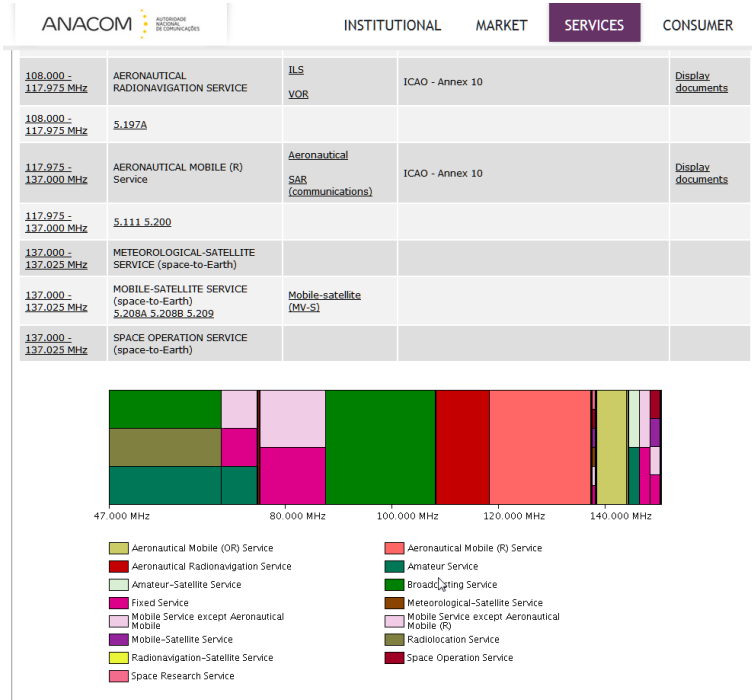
ANACOM AUTORIDADE NACIONAL DE COMUNICAÇÕES

INSTITUTIONAL MARKET SERVICES CONSUMER

| | | | | |
|---|---|---|---|---|
| 108.000 - 117.975 MHz | AERONAUTICAL RADIONAVIGATION SERVICE | ILS VOR | ICAO - Annex 10 | Display documents |
| 108.000 - 117.975 MHz | 5.197A | | | |
| 117.975 - 137.000 MHz | AERONAUTICAL MOBILE (R) Service | Aeronautical SAR (communications) | ICAO - Annex 10 | Display documents |
| 117.975 - 137.000 MHz | 5.111 5.200 | | | |
| 137.000 - 137.025 MHz | METEOROLOGICAL-SATELLITE SERVICE (space-to-Earth) | | | |
| 137.000 - 137.025 MHz | MOBILE-SATELLITE SERVICE (space-to-Earth) 5.208A 5.208B 5.209 | Mobile-satellite (MV-S) | | |
| 137.000 - 137.025 MHz | SPACE OPERATION SERVICE (space-to-Earth) | | | |

47.000 MHz 80.000 MHz 100.000 MHz 120.000 MHz 140.000 MHz

Aeronautical Mobile (OR) Service
Aeronautical Mobile (R) Service
Aeronautical Radionavigation Service
Amateur Service
Amateur-Satellite Service
Broadcasting Service
Fixed Service
Meteorological-Satellite Service
Mobile Service except Aeronautical Mobile
Mobile Service except Aeronautical Mobile (R)
Mobile-Satellite Service
Radiolocation Service
Radionavigation-Satellite Service
Space Operation Service
Space Research Service